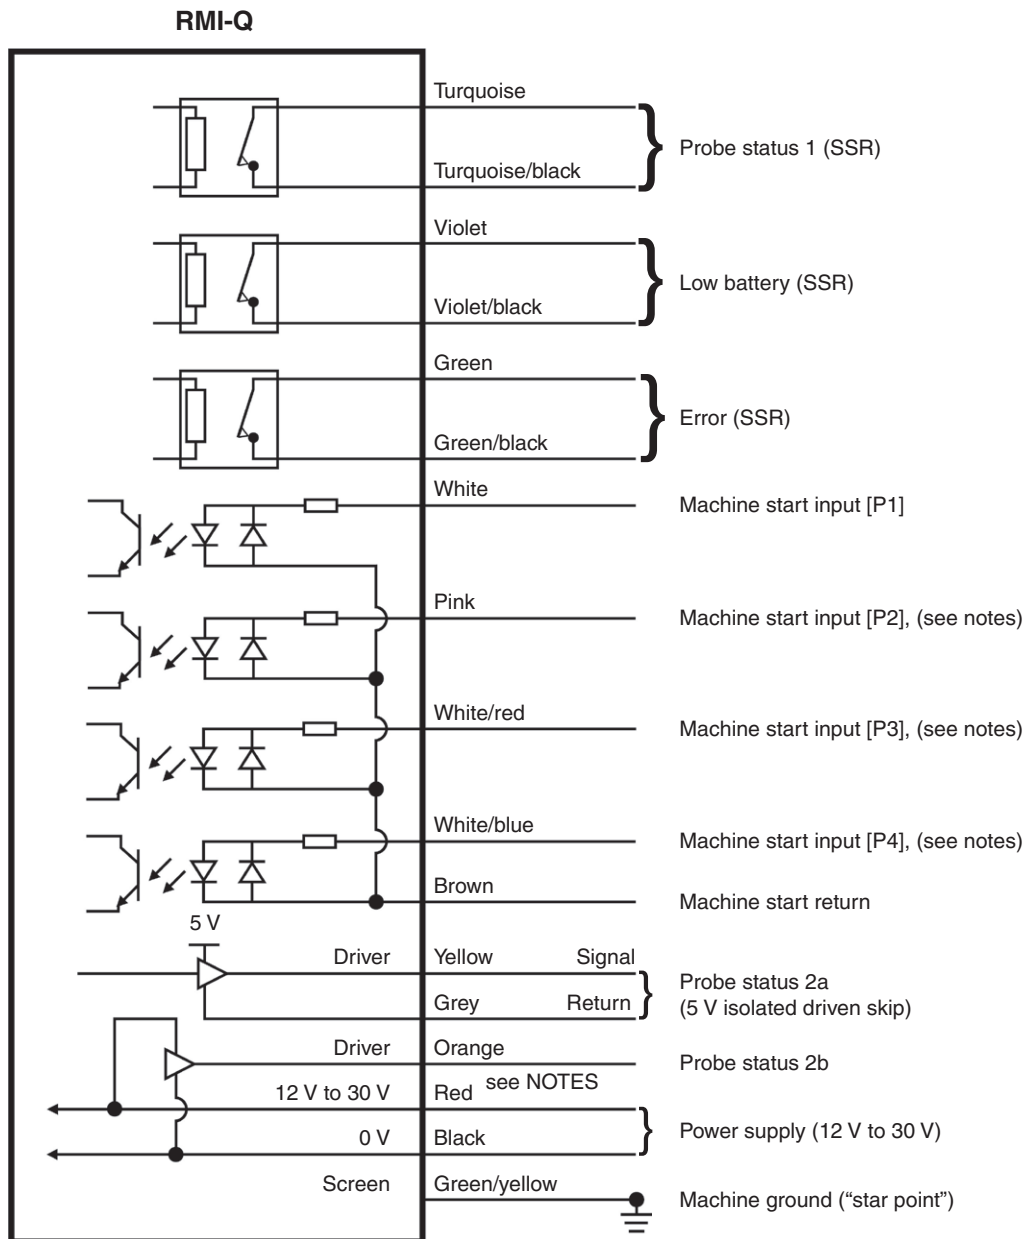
RMI-Q

Turquoise
Turquoise/black
Probe status 1 (SSR)

Violet
Violet/black
Low battery (SSR)

Green
Green/black
Error (SSR)

White
Machine start input [P1]

Pink
Machine start input [P2], (see notes)

White/red
Machine start input [P3], (see notes)

White/blue
Machine start input [P4], (see notes)

Brown
Machine start return

5 V

Driver
Yellow
Signal
Grey
Return
Probe status 2a
(5 V isolated driven skip)

Driver
Orange
Probe status 2b

12 V to 30 V
Red
see NOTES

0 V
Black
Power supply (12 V to 30 V)

Screen
Green/yellow
Machine ground ("star point")